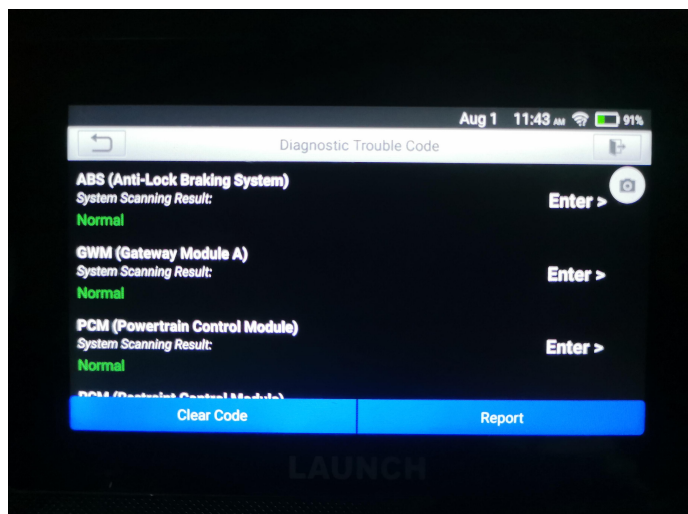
Aug 1 11:43 AM 91%

Diagnostic Trouble Code

ABS (Anti-Lock Braking System)
System Scanning Result:
Normal
Enter >

GWM (Gateway Module A)
System Scanning Result:
Normal
Enter >

PCM (Powertrain Control Module)
System Scanning Result:
Normal
Enter >

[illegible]

Clear Code
Report

LAUNCH